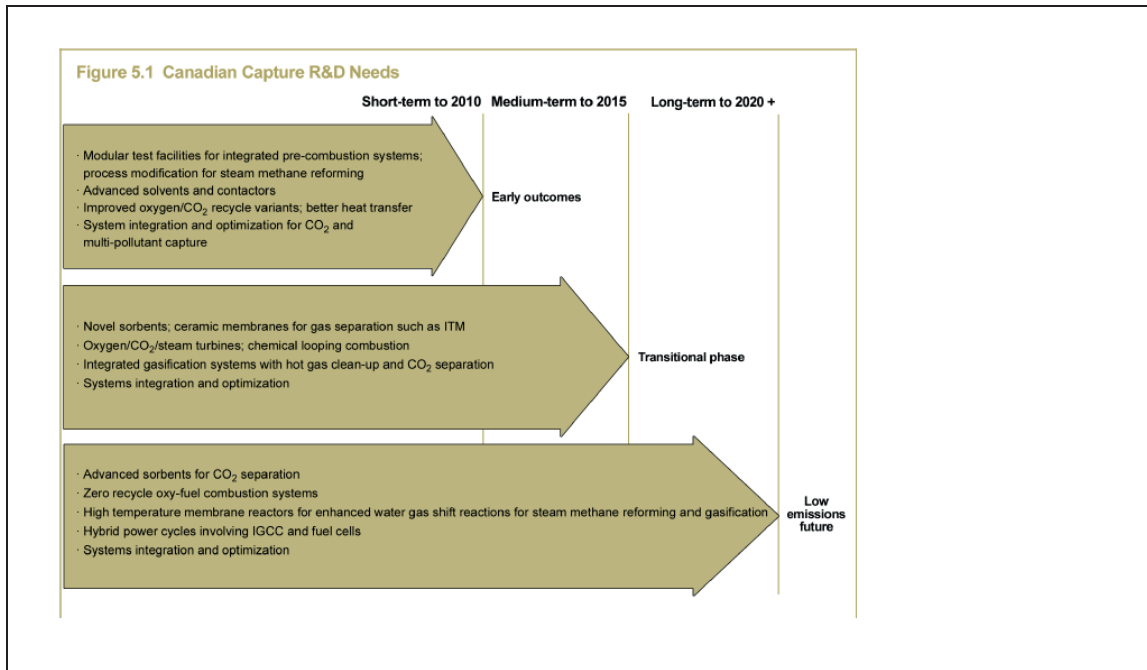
Figure 5.1 Canadian Capture R&D Needs

Short-term to 2010 Medium-term to 2015 Long-term to 2020 +

· Modular test facilities for integrated pre-combustion systems; process modification for steam methane reforming
· Advanced solvents and contactors
· Improved oxygen/$CO_2$ recycle variants; better heat transfer
· System integration and optimization for $CO_2$ and multi-pollutant capture

Early outcomes

· Novel sorbents; ceramic membranes for gas separation such as ITM
· Oxygen/$CO_2$/steam turbines; chemical looping combustion
· Integrated gasification systems with hot gas clean-up and $CO_2$ separation
· Systems integration and optimization

Transitional phase

· Advanced sorbents for $CO_2$ separation
· Zero recycle oxy-fuel combustion systems
· High temperature membrane reactors for enhanced water gas shift reactions for steam methane reforming and gasification
· Hybrid power cycles involving IGCC and fuel cells
· Systems integration and optimization

Low emissions future